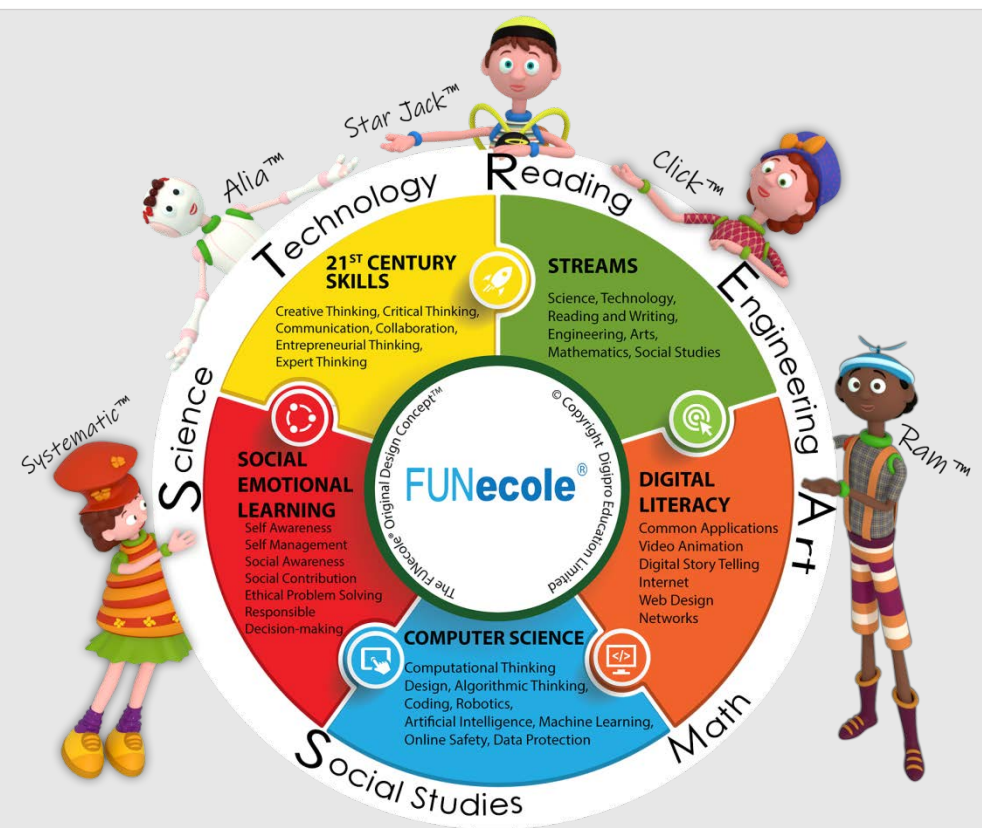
Star Jack™

Alia™

Click™

Systematic™

Ram™

Technology

Reading

Engineering

Art

Math

Social Studies

Science

21ST CENTURY SKILLS
Creative Thinking, Critical Thinking, Communication, Collaboration, Entrepreneurial Thinking, Expert Thinking

STREAMS
Science, Technology, Reading and Writing, Engineering, Arts, Mathematics, Social Studies

SOCIAL EMOTIONAL LEARNING
Self Awareness
Self Management
Social Awareness
Social Contribution
Ethical Problem Solving
Responsible Decision-making

DIGITAL LITERACY
Common Applications
Video Animation
Digital Story Telling
Internet
Web Design
Networks

COMPUTER SCIENCE
Computational Thinking
Design, Algorithmic Thinking,
Coding, Robotics,
Artificial Intelligence, Machine Learning,
Online Safety, Data Protection

The FUNecole® Original Design Concept™

© Copyright Digipro Education Limited

FUNecole®